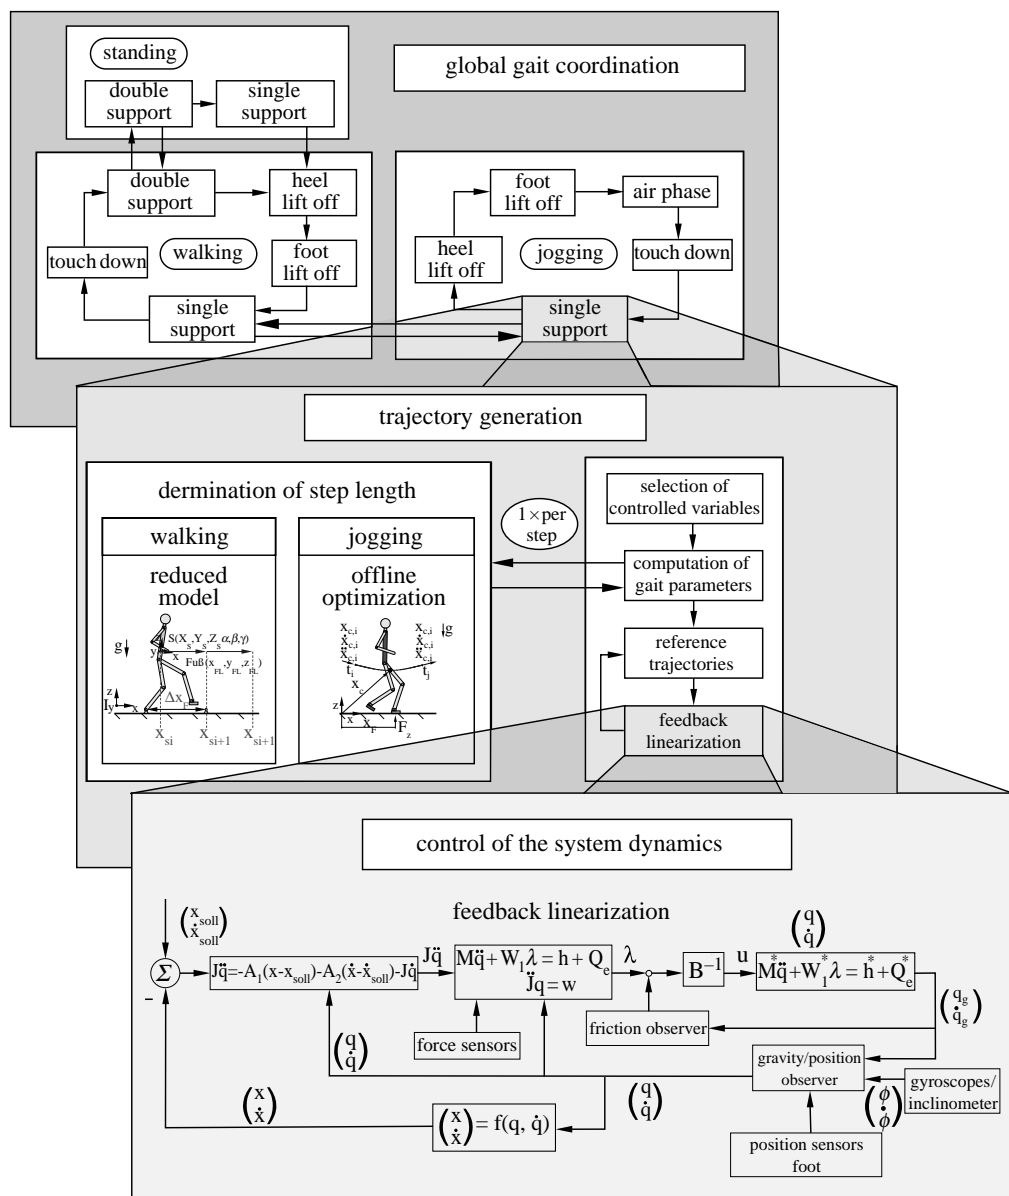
standing

double support

single support

global gait coordination

double support

heel lift off

walking

foot lift off

touch down

single support

foot lift off

air phase

heel lift off

jogging

touch down

single support

trajectory generation

dermination of step length

walking

reduced model

$g$

$S(X_s, Y_s, Z_s, \alpha, \beta, \gamma)$

$y$

$x$

$Fuß(x_{FL}, y_{FL}, z_{FL})$

$z$

$I_y$

$x$

$\Delta x$

$X_{si}$

$X_{si+1}$

$X_{si+1}$

jogging

offline optimization

$x_{c,i}$

$\dot{x}_{c,i}$

$\ddot{x}_{c,i}$

$t_i$

$x_{c,i}$

$\dot{x}_{c,i}$

$\ddot{x}_{c,i}$

$t_j$

$g$

$z$

$x$

$x_c$

$x_F$

$F_z$

$1\times$ per step

selection of controlled variables

computation of gait parameters

reference trajectories

feedback linearization

control of the system dynamics

feedback linearization

$\begin{pmatrix} x_{soll} \\ \dot{x}_{soll} \end{pmatrix}$

$\Sigma$

$-$

$J\ddot{q}=-A_1(x-x_{soll})-A_2(\dot{x}-\dot{x}_{soll})-\dot{J}\dot{q}$

$J\ddot{q}$

$M\ddot{q}+W_1\lambda = h + Q_e$

$J\ddot{q} = w$

$\lambda$

$B^{-1}$

$u$

$\begin{pmatrix} q \\ \dot{q} \end{pmatrix}$

$M^*\ddot{q}+W_1^*\lambda = h^* + Q_e^*$

$\begin{pmatrix} q_g \\ \dot{q}_g \end{pmatrix}$

friction observer

force sensors

$\begin{pmatrix} q \\ \dot{q} \end{pmatrix}$

gravity/position observer

gyroscopes/ inclinometer

$\begin{pmatrix} x \\ \dot{x} \end{pmatrix}$

$\begin{pmatrix} x \\ \dot{x} \end{pmatrix} = f(q, \dot{q})$

$\begin{pmatrix} q \\ \dot{q} \end{pmatrix}$

$\begin{pmatrix} \phi \\ \dot{\phi} \end{pmatrix}$

position sensors foot